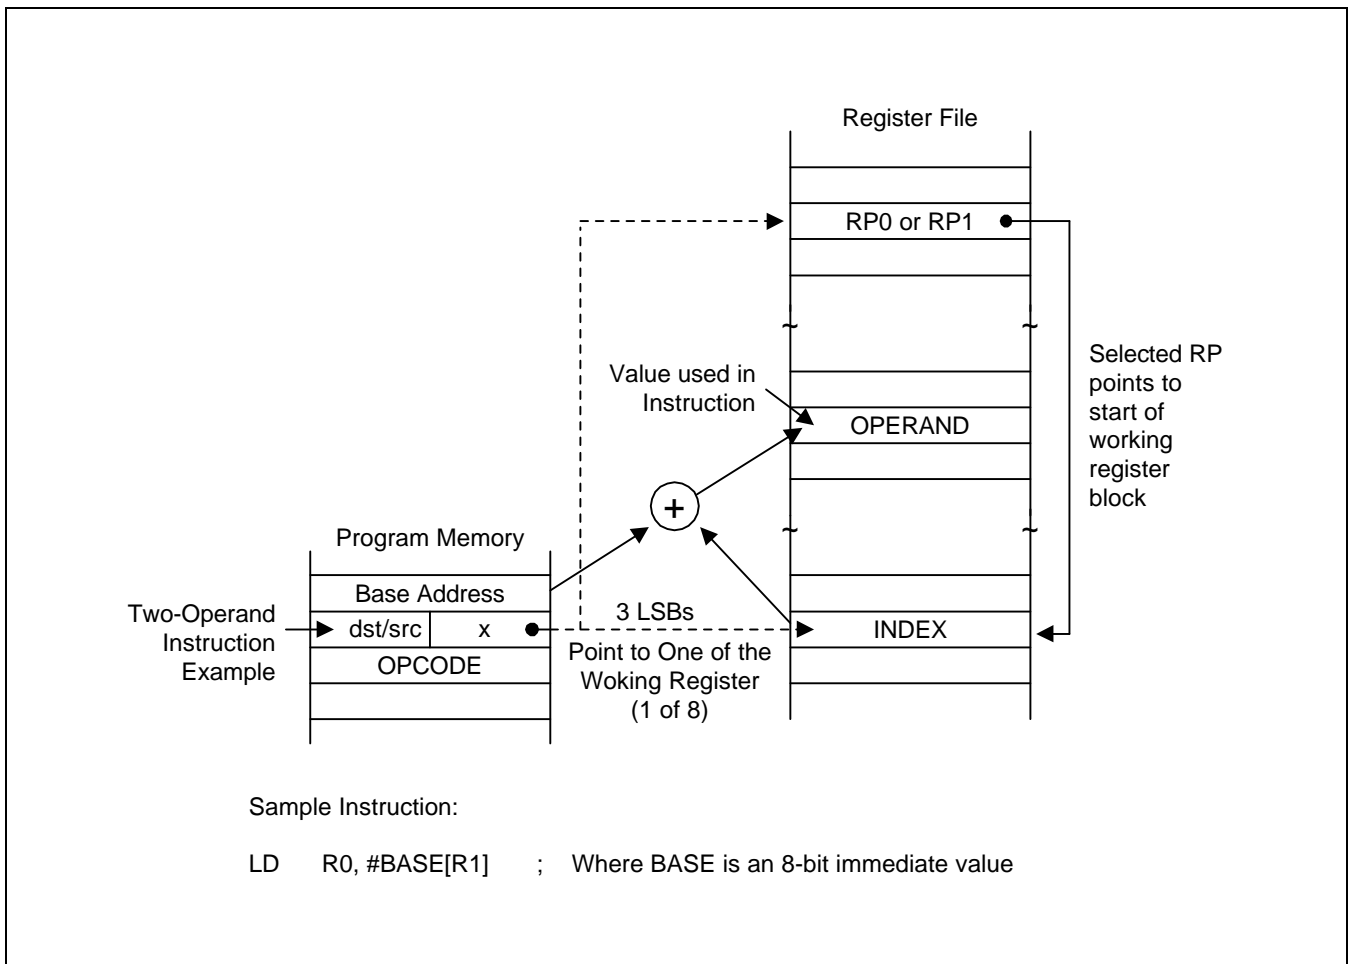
Register File

RP0 or RP1

Selected RP points to start of working register block

Value used in Instruction

OPERAND

+

Program Memory

Base Address

Two-Operand Instruction Example

dst/src

x

3 LSBs

INDEX

OPCODE

Point to One of the Woking Register (1 of 8)

Sample Instruction:

LD R0, #BASE[R1] ; Where BASE is an 8-bit immediate value